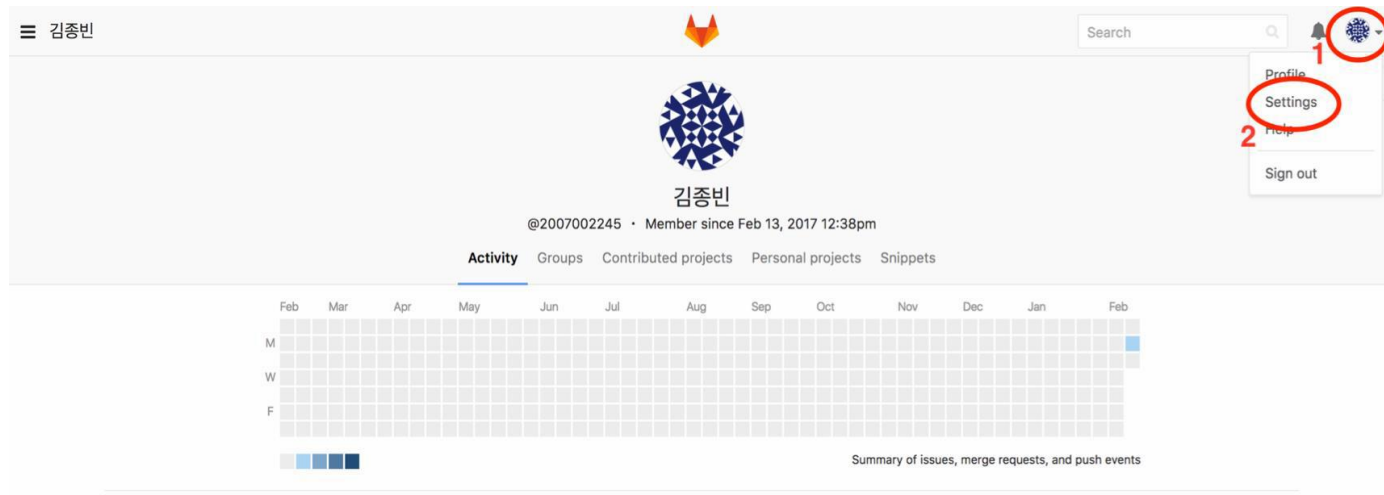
≡ 김종빈

Search

1

Profile
Settings
Help
2
Sign out

김종빈
@2007002245 · Member since Feb 13, 2017 12:38pm

Activity Groups Contributed projects Personal projects Snippets

Feb Mar Apr May Jun Jul Aug Sep Oct Nov Dec Jan Feb

M
W
F

Summary of issues, merge requests, and push events